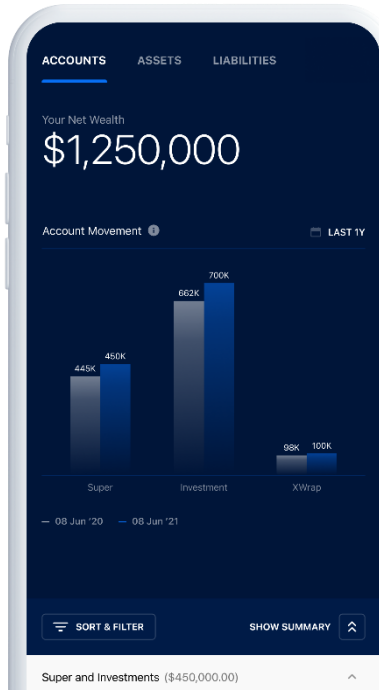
ACCOUNTS ASSETS LIABILITIES

Your Net Wealth
$1,250,000

Account Movement

LAST 1Y

445K
450K
662K
700K
98K
100K

Super
Investment
XWrap

— 08 Jun '20 — 08 Jun '21

SORT & FILTER
SHOW SUMMARY

Super and Investments ($450,000.00)